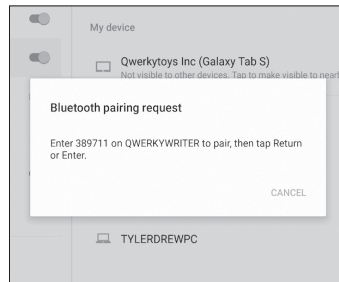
My device

Qwerkytoys Inc (Galaxy Tab S)
Not visible to other devices. Tap to make visible to near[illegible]

Bluetooth pairing request

Enter 389711 on QWERKYWRITER to pair, then tap Return or Enter.

CANCEL

TYLERDREWPC